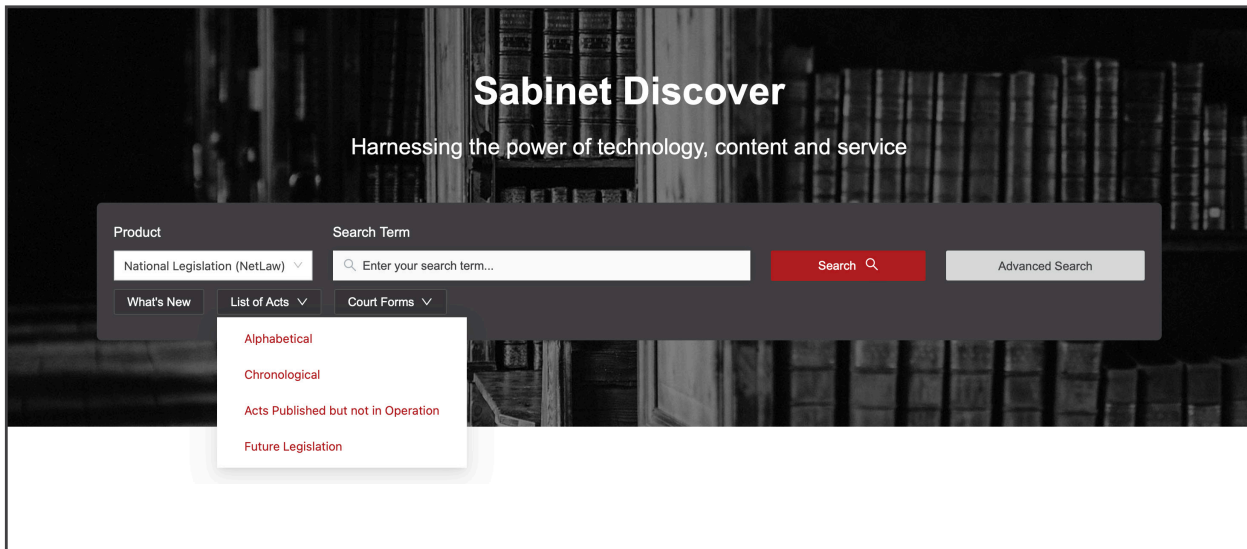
Sabinet Discover

Harnessing the power of technology, content and service

Product

National Legislation (NetLaw)

Search Term

Enter your search term...

Search

Advanced Search

What's New

List of Acts

Court Forms

Alphabetical

Chronological

Acts Published but not in Operation

Future Legislation